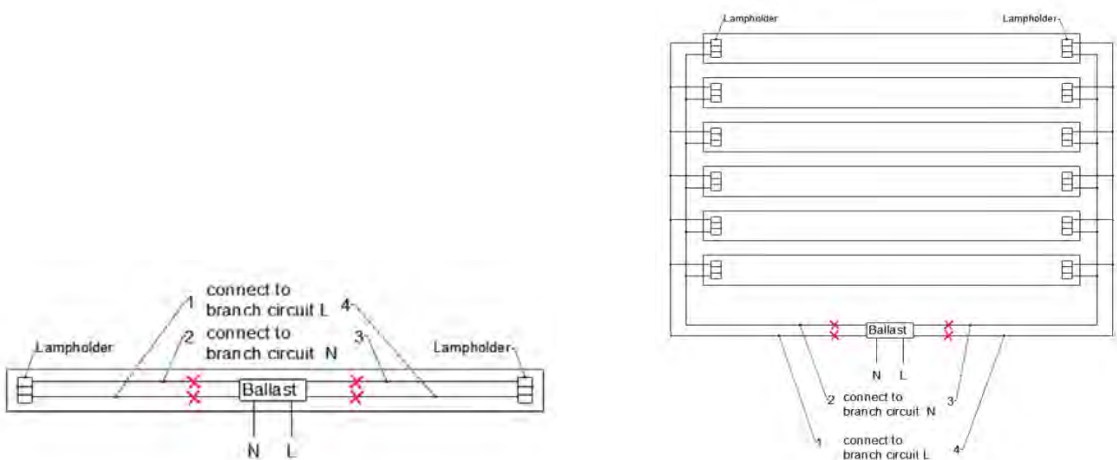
connect to branch circuit L

1

4

connect to branch circuit N

2

3

Lampholder

Lampholder

Ballast

N

L

Lampholder

Lampholder

Ballast

N

L

2

connect to branch circuit N

3

1

connect to branch circuit L

4